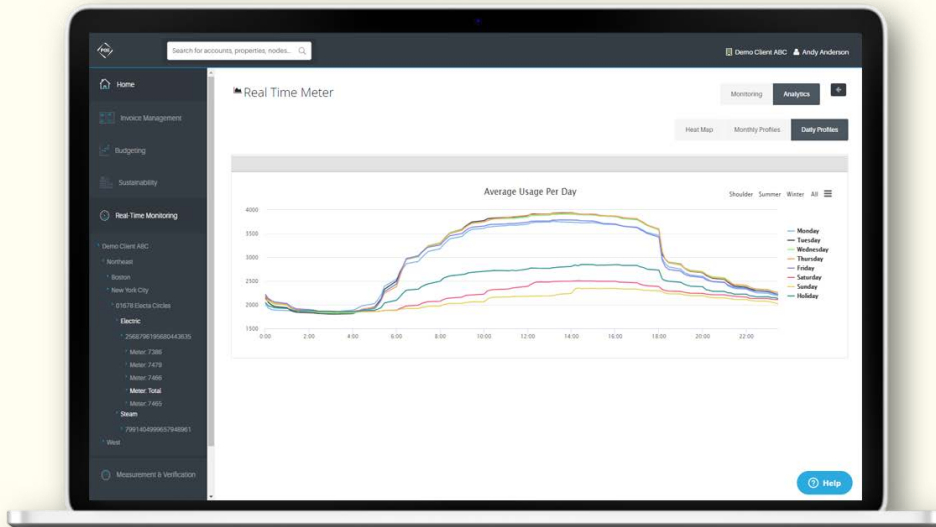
Search for accounts, properties, nodes...

Demo Client ABC Andy Anderson

Home

Invoice Management

Budgeting

Sustainability

Real-Time Monitoring

Demo Client ABC

Northeast

Boston

New York City

01678 Electa Circles

Electric

2568796195680443635

Meter: 7386

Meter: 7479

Meter: 7486

Meter: Total

Meter: 7465

Steam

7991404996657948961

West

Measurement & Verification

Real Time Meter

Monitoring Analytics

Heat Map Monthly Profiles Daily Profiles

Average Usage Per Day

Shoulder Summer Winter All

4000
3500
3000
2500
2000
1500

0:00 2:00 4:00 6:00 8:00 10:00 12:00 14:00 16:00 18:00 20:00 22:00

Monday
Tuesday
Wednesday
Thursday
Friday
Saturday
Sunday
Holiday

Help